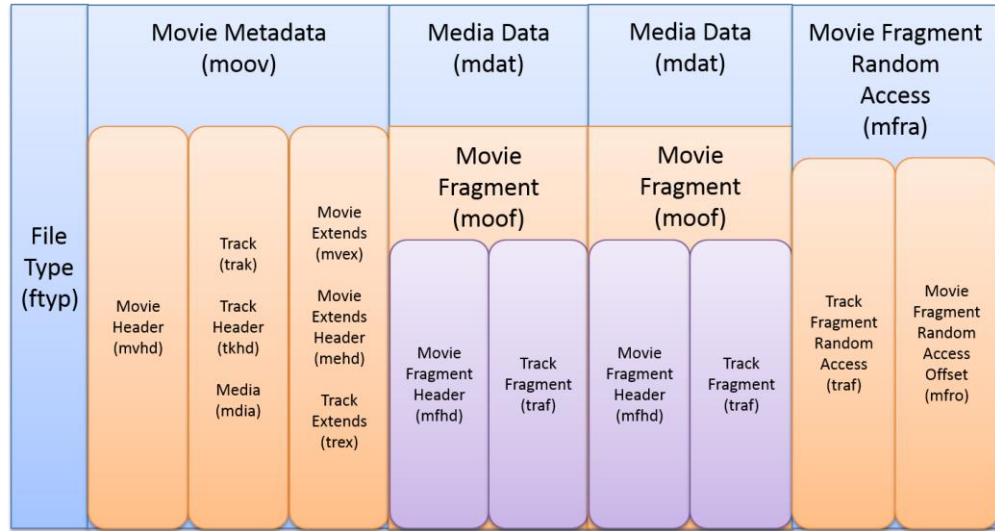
File Type (ftyp)

Movie Metadata (moov)

Movie Header (mvhd)

Track (trak)

Track Header (tkhd)

Media (mdia)

Movie Extends (mvex)

Movie Extends Header (mehd)

Track Extends (trex)

Media Data (mdat)

Movie Fragment (moof)

Movie Fragment Header (mfhd)

Track Fragment (traf)

Media Data (mdat)

Movie Fragment (moof)

Movie Fragment Header (mfhd)

Track Fragment (traf)

Movie Fragment Random Access (mfra)

Track Fragment Random Access (traf)

Movie Fragment Random Access Offset (mfro)